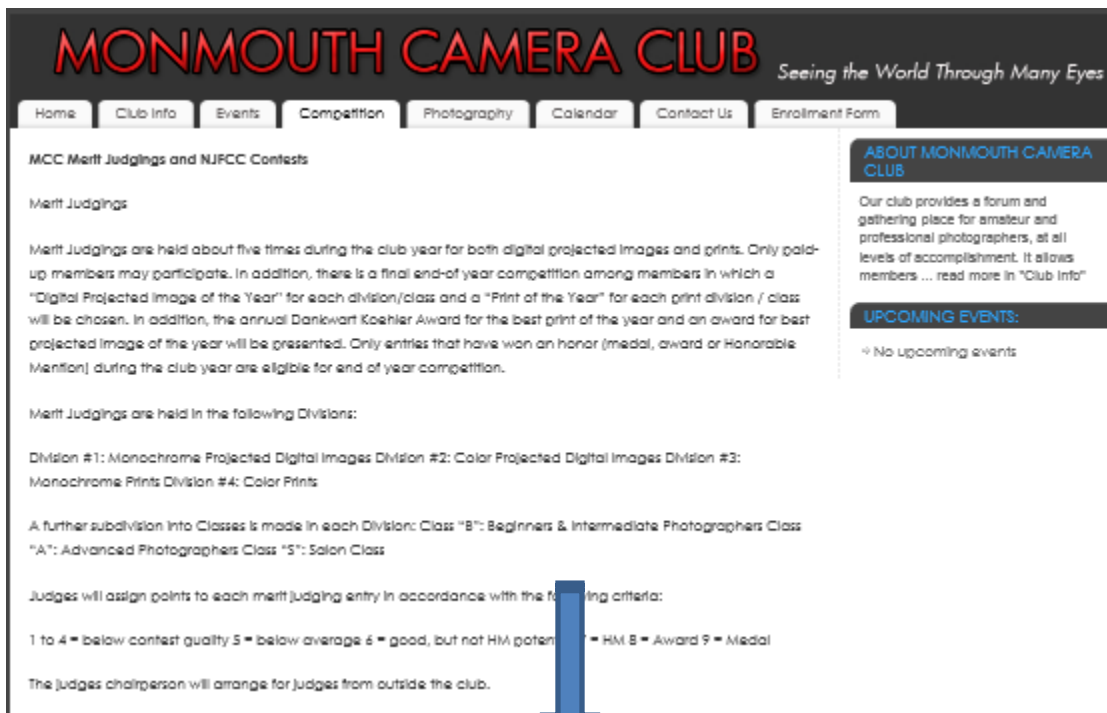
MONMOUTH CAMERA CLUB Seeing the World Through Many Eyes

Home | Club Info | Events | Competition | Photography | Calendar | Contact Us | Enrollment Form

MCC Merit Judgings and NJFCC Contests

Merit Judgings

Merit Judgings are held about five times during the club year for both digital projected images and prints. Only paid-up members may participate. In addition, there is a final end-of year competition among members in which a "Digital Projected Image of the Year" for each division/class and a "Print of the Year" for each print division / class will be chosen. In addition, the annual Dankwart Koehler Award for the best print of the year and an award for best projected image of the year will be presented. Only entries that have won an honor (medal, award or Honorable Mention) during the club year are eligible for end of year competition.

Merit Judgings are held in the following Divisions:

Division #1: Monochrome Projected Digital Images Division #2: Color Projected Digital Images Division #3: Monochrome Prints Division #4: Color Prints

A further subdivision into Classes is made in each Division: Class "B": Beginners & Intermediate Photographers Class "A": Advanced Photographers Class "S": Salon Class

Judges will assign points to each merit judging entry in accordance with the fo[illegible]ving criteria:

1 to 4 = below contest quality 5 = below average 6 = good, but not HM poten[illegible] = HM 8 = Award 9 = Medal

The judges chairperson will arrange for judges from outside the club.

ABOUT MONMOUTH CAMERA CLUB

Our club provides a forum and gathering place for amateur and professional photographers, at all levels of accomplishment. It allows members ... read more in "Club Info"

UPCOMING EVENTS:

No upcoming events